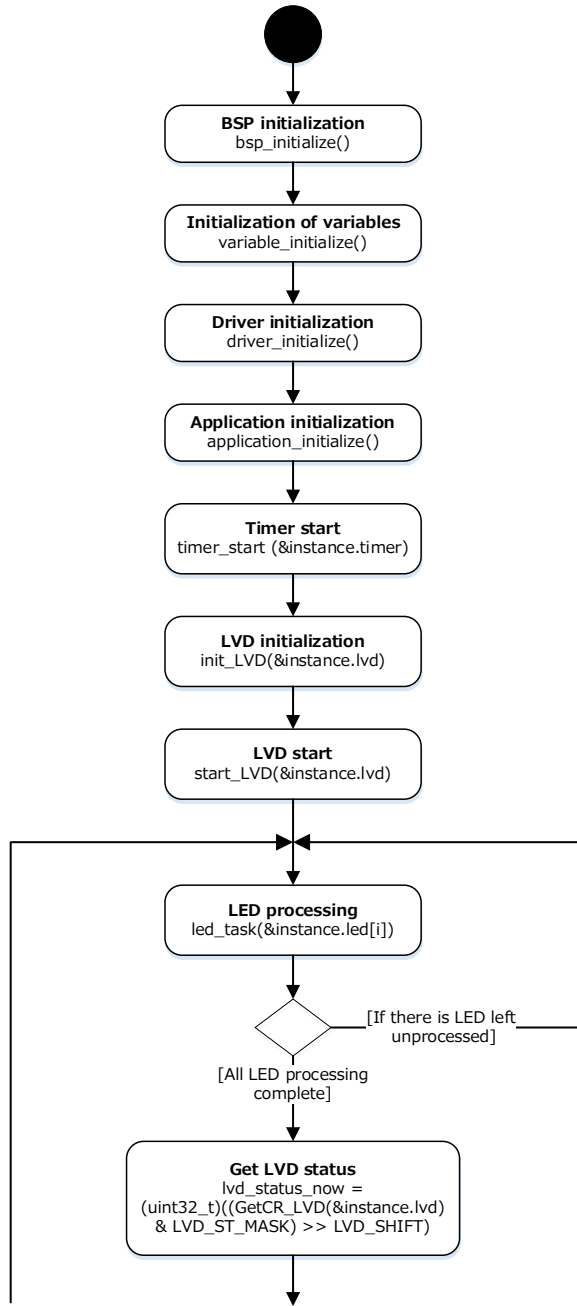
BSP initialization
bsp_initialize()

Initialization of variables
variable_initialize()

Driver initialization
driver_initialize()

Application initialization
application_initialize()

Timer start
timer_start (&instance.timer)

LVD initialization
init_LVD(&instance.lvd)

LVD start
start_LVD(&instance.lvd)

LED processing
led_task(&instance.led[i])

[If there is LED left unprocessed]

[All LED processing complete]

Get LVD status
lvd_status_now = (uint32_t)((GetCR_LVD(&instance.lvd) & LVD_ST_MASK) >> LVD_SHIFT)